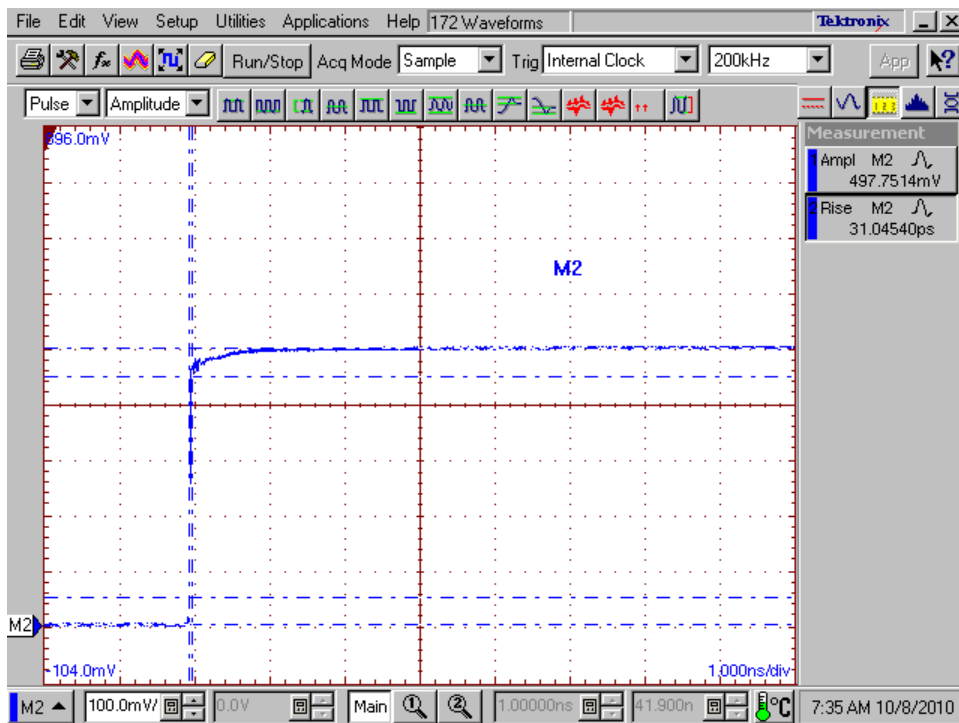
File Edit View Setup Utilities Applications Help 172 Waveforms Tektronix

Run/Stop Acq Mode Sample Trig Internal Clock 200kHz App

Pulse Amplitude

Measurement

Ampl M2
497.7514mV

Rise M2
31.04540ps

896.0mV

M2

M2

-104.0mV

1.000ns/div

M2 100.0mV 0.0V Main 1.00000ns 41.900n 7:35 AM 10/8/2010